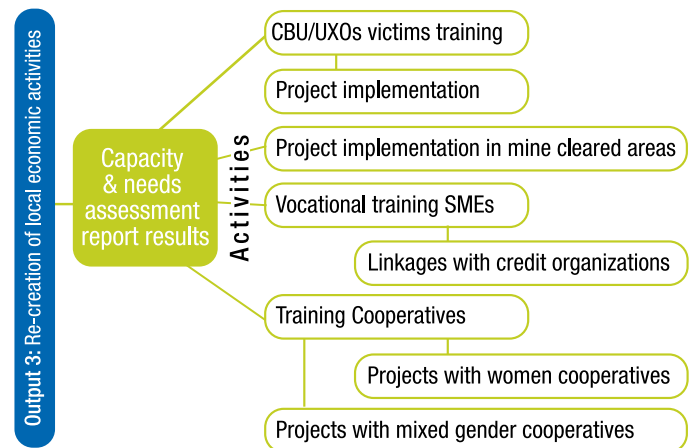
Output 3: Re-creation of local economic activities

Capacity & needs assessment report results

Activities

CBU/UXOs victims training

Project implementation

Project implementation in mine cleared areas

Vocational training SMEs

Linkages with credit organizations

Training Cooperatives

Projects with women cooperatives

Projects with mixed gender cooperatives